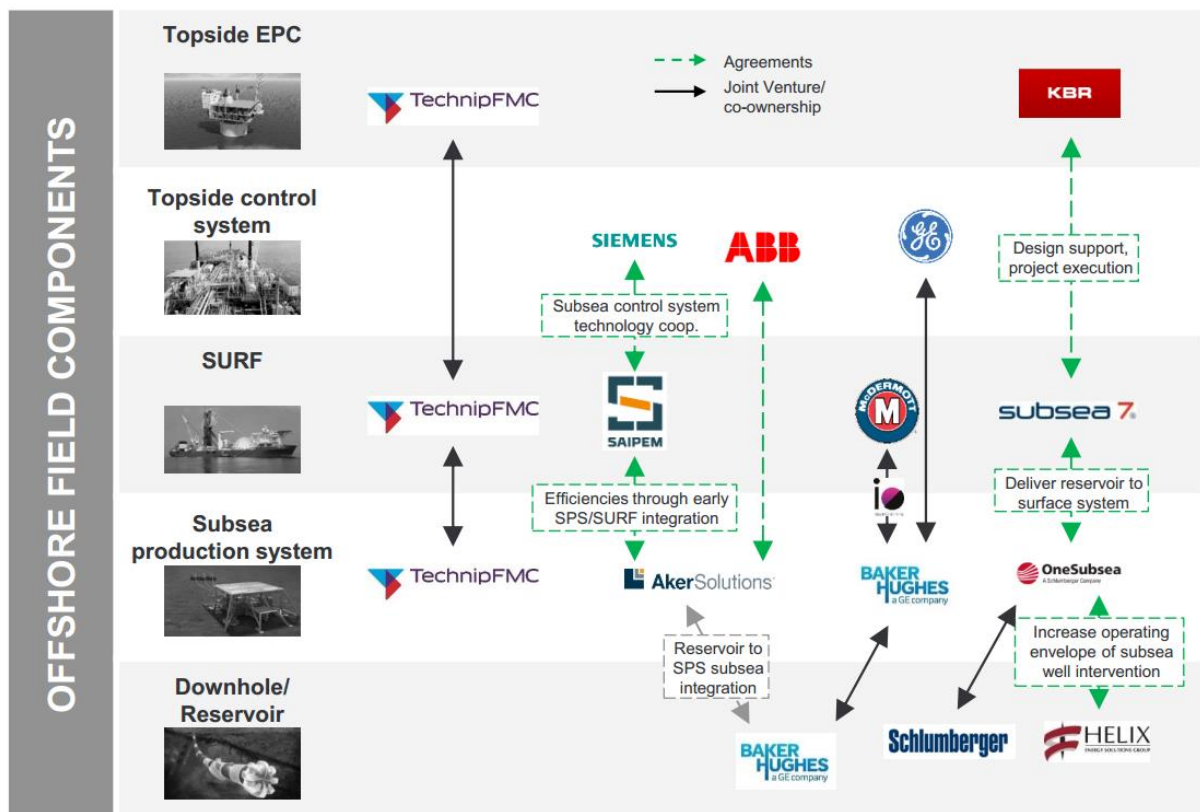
OFFSHORE FIELD COMPONENTS

Topside EPC

Agreements
Joint Venture/ co-ownership

TechnipFMC

KBR

Topside control system

SIEMENS

ABB

Design support, project execution

Subsea control system technology coop.

SURF

TechnipFMC

SAIPEM

McDERMOTT

subsea 7

Efficiencies through early SPS/SURF integration

Deliver reservoir to surface system

Subsea production system

TechnipFMC

AkerSolutions

io

BAKER HUGHES a GE company

OneSubsea A Schlumberger Company

Increase operating envelope of subsea well intervention

Reservoir to SPS subsea integration

Downhole/ Reservoir

BAKER HUGHES a GE company

Schlumberger

HELIX ENERGY SOLUTIONS GROUP